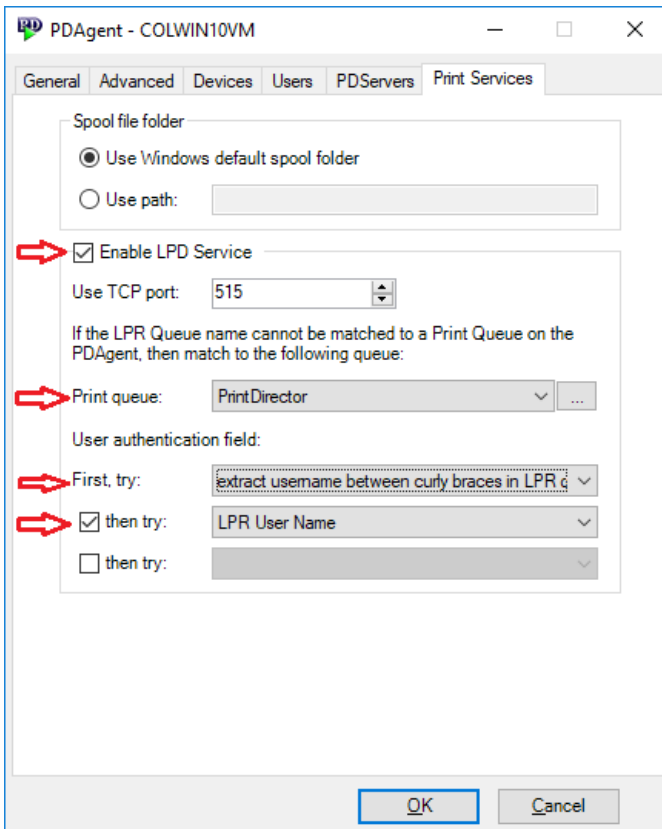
PD PDAgent - COLWIN10VM

General | Advanced | Devices | Users | PDServers | Print Services

Spool file folder

Use Windows default spool folder

Use path:

Enable LPD Service

Use TCP port: 515

If the LPR Queue name cannot be matched to a Print Queue on the PDAgent, then match to the following queue:

Print queue: PrintDirector ...

User authentication field:

First, try: extract username between curly braces in LPR c

then try: LPR User Name

then try:

OK Cancel